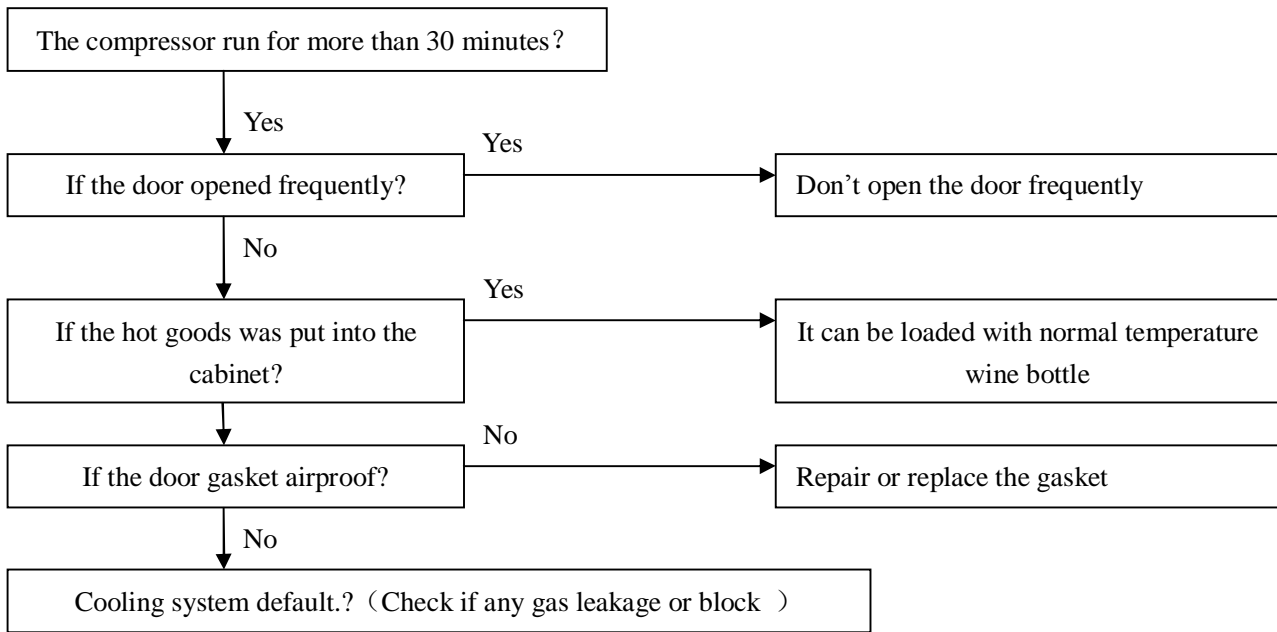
The compressor run for more than 30 minutes？

Yes

If the door opened frequently?

Yes

Don’t open the door frequently

No

If the hot goods was put into the cabinet?

Yes

It can be loaded with normal temperature wine bottle

If the door gasket airproof?

No

Repair or replace the gasket

No

Cooling system default.?（Check if any gas leakage or block ）